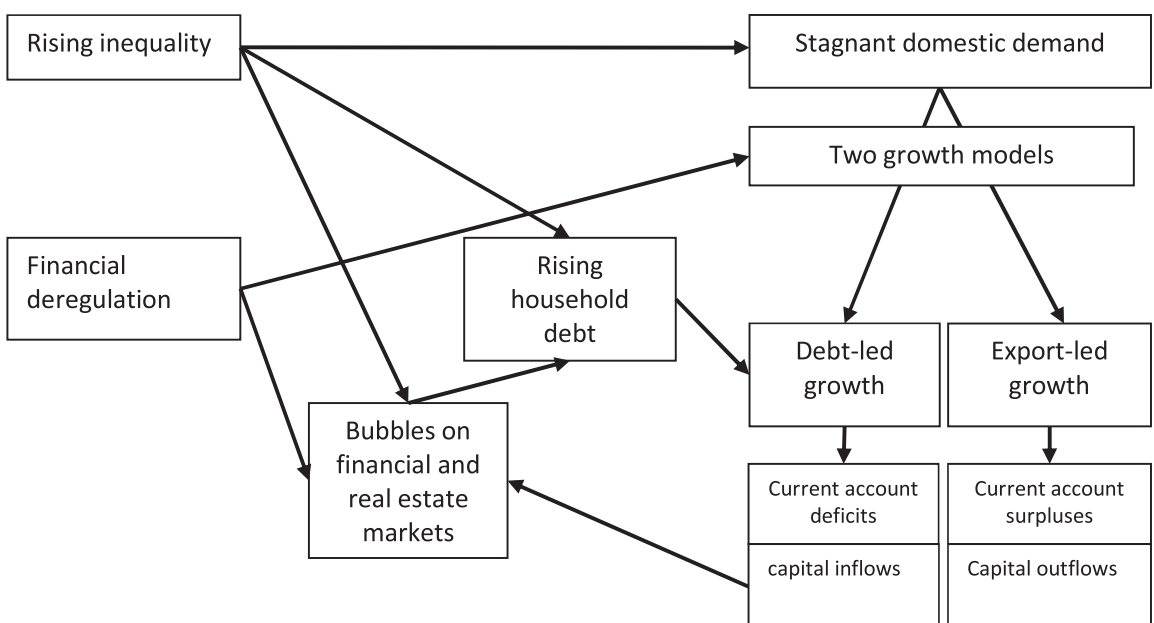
Rising inequality

Stagnant domestic demand

Two growth models

Financial deregulation

Rising household debt

Debt-led growth

Export-led growth

Bubbles on financial and real estate markets

Current account deficits

capital inflows

Current account surpluses

Capital outflows